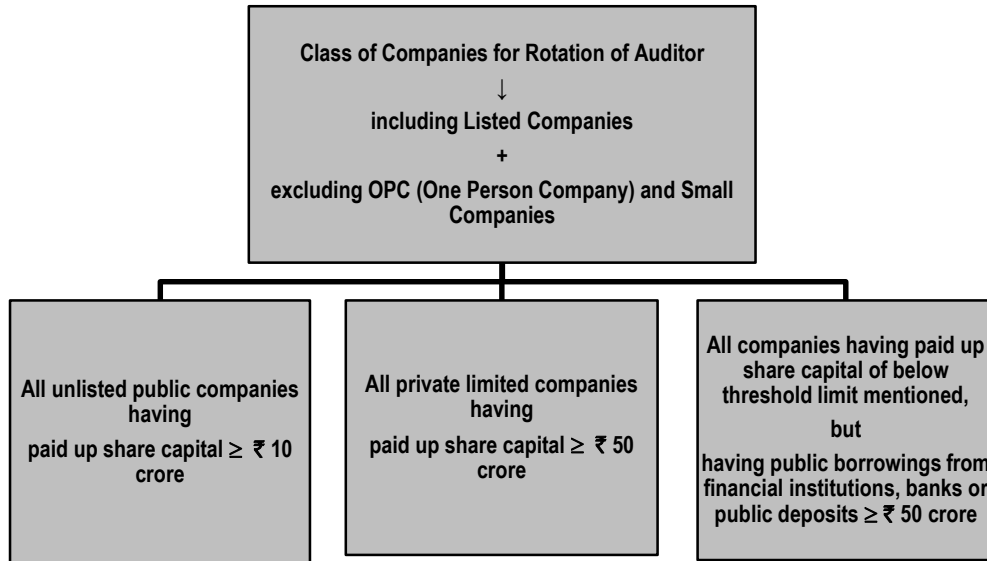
Class of Companies for Rotation of Auditor
↓
including Listed Companies
+
excluding OPC (One Person Company) and Small Companies

All unlisted public companies having
paid up share capital $\geq$ ₹ 10 crore

All private limited companies having
paid up share capital $\geq$ ₹ 50 crore

All companies having paid up share capital of below threshold limit mentioned,
but
having public borrowings from financial institutions, banks or public deposits $\geq$ ₹ 50 crore